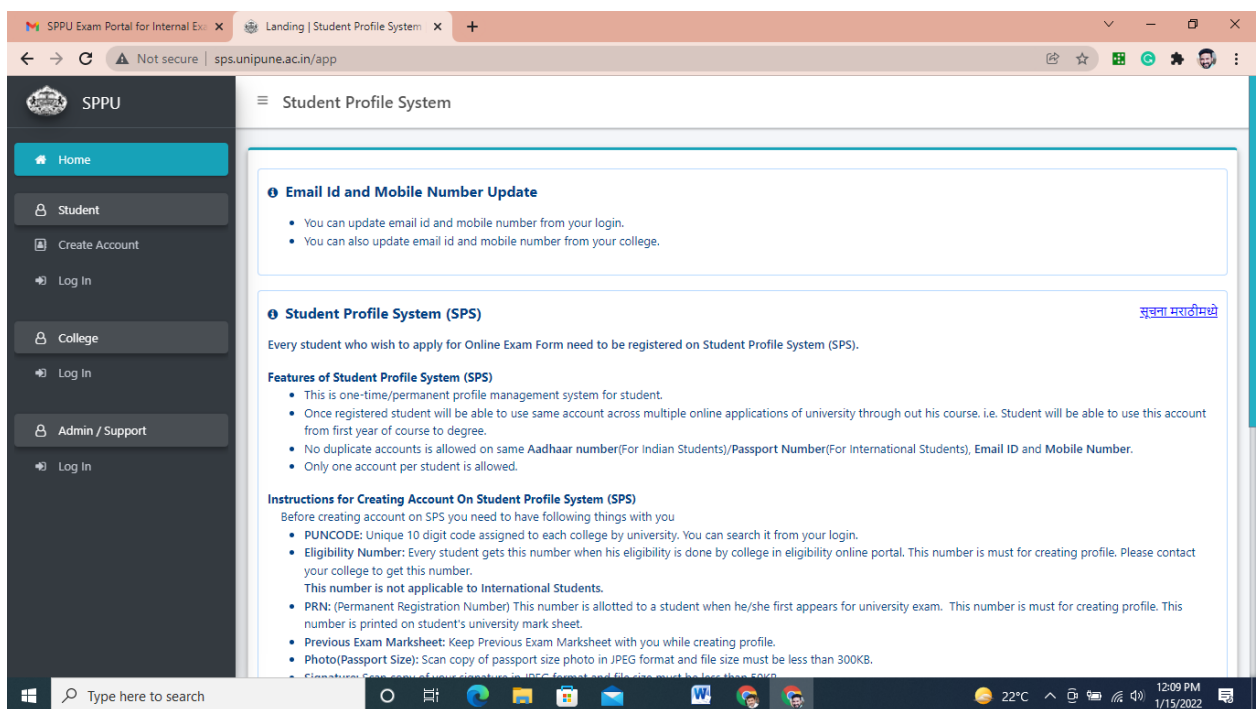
SPPU Exam Portal for Internal Ex
Landing | Student Profile System

Not secure | sps.unipune.ac.in/app

SPPU

Student Profile System

Home

Student

Create Account

Log In

College

Log In

Admin / Support

Log In

Email Id and Mobile Number Update

- You can update email id and mobile number from your login.
- You can also update email id and mobile number from your college.

Student Profile System (SPS)

सूचना मराठीमध्ये

Every student who wish to apply for Online Exam Form need to be registered on Student Profile System (SPS).

Features of Student Profile System (SPS)

- This is one-time/permanent profile management system for student.
- Once registered student will be able to use same account across multiple online applications of university through out his course. i.e. Student will be able to use this account from first year of course to degree.
- No duplicate accounts is allowed on same Aadhaar number(For Indian Students)/Passport Number(For International Students), Email ID and Mobile Number.
- Only one account per student is allowed.

Instructions for Creating Account On Student Profile System (SPS)

Before creating account on SPS you need to have following things with you

- PUNCODE: Unique 10 digit code assigned to each college by university. You can search it from your login.
- Eligibility Number: Every student gets this number when his eligibility is done by college in eligibility online portal. This number is must for creating profile. Please contact your college to get this number.
This number is not applicable to International Students.
- PRN: (Permanent Registration Number) This number is allotted to a student when he/she first appears for university exam. This number is must for creating profile. This number is printed on student's university mark sheet.
- Previous Exam Marksheet: Keep Previous Exam Marksheet with you while creating profile.
- Photo(Passport Size): Scan copy of passport size photo in JPEG format and file size must be less than 300KB.
- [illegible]

Type here to search

22°C

12:09 PM
1/15/2022